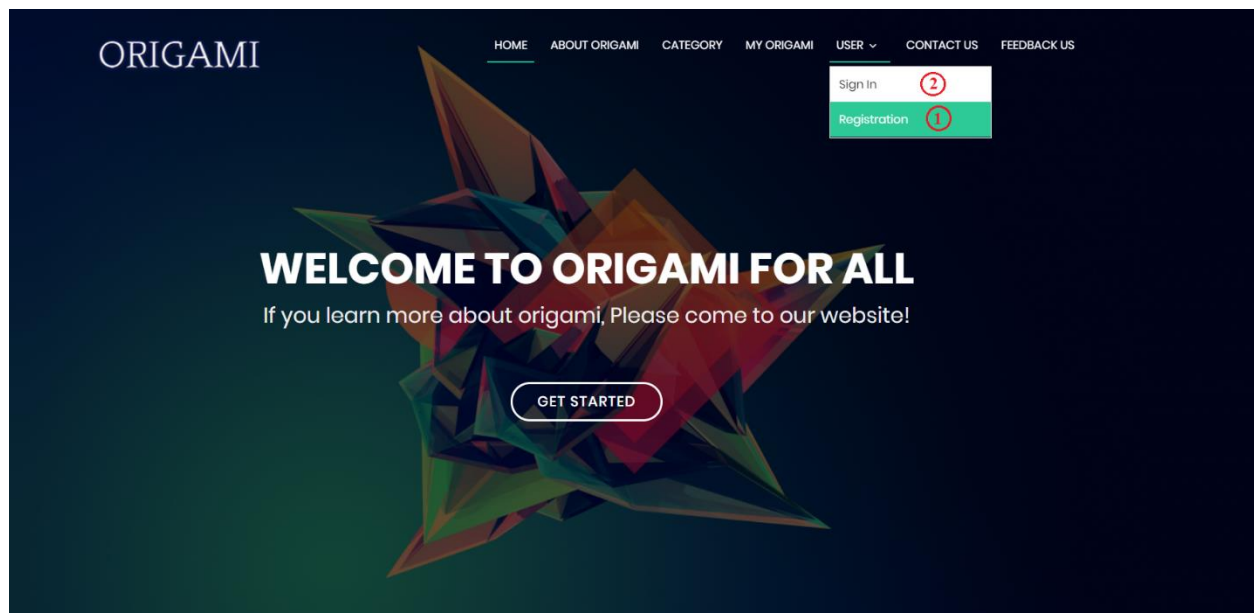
ORIGAMI

HOME ABOUT ORIGAMI CATEGORY MY ORIGAMI USER CONTACT US FEEDBACK US

Sign In 2
Registration 1

WELCOME TO ORIGAMI FOR ALL

If you learn more about origami, Please come to our website!

GET STARTED